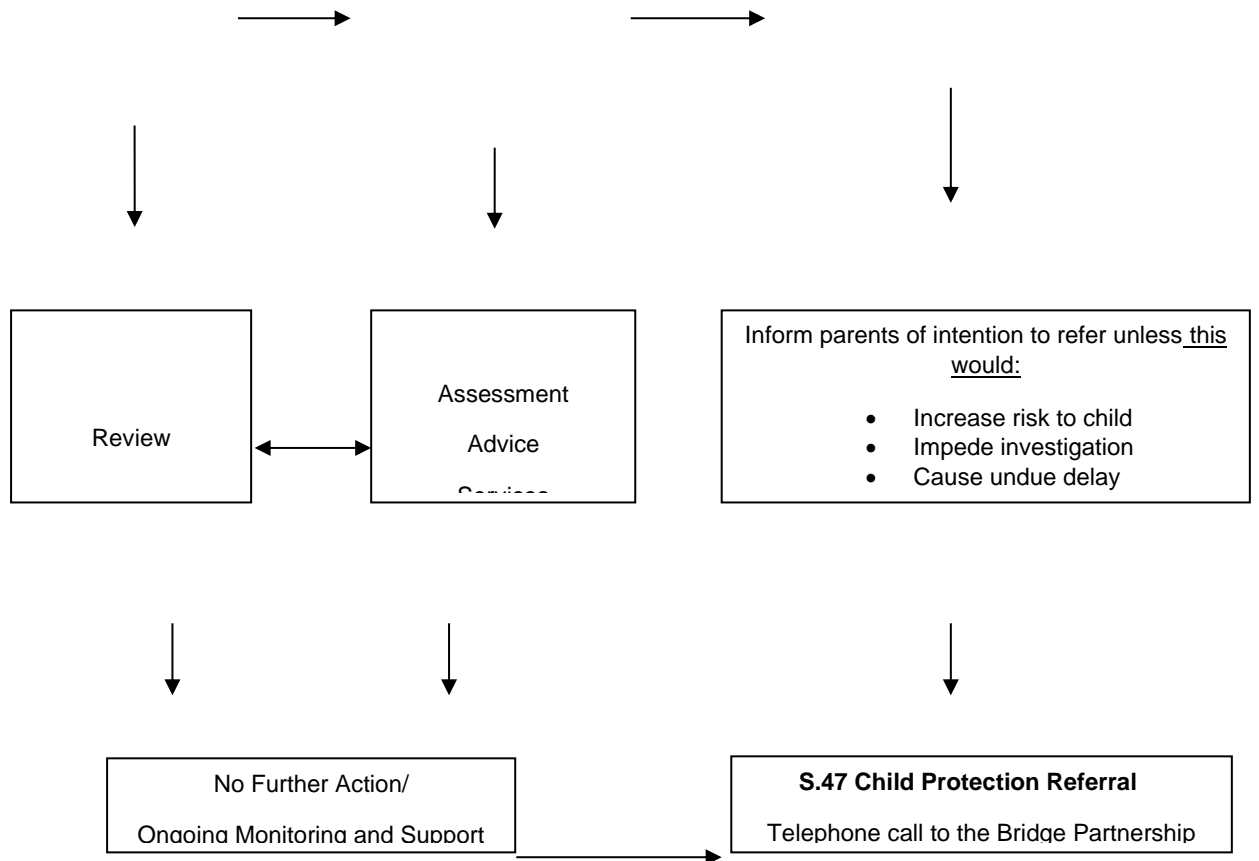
Review

Assessment

Advice

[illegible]

Inform parents of intention to refer unless this would:

- Increase risk to child
- Impede investigation
- Cause undue delay

No Further Action/

Ongoing Monitoring and Support

**S.47 Child Protection Referral**

Telephone call to the Bridge Partnership